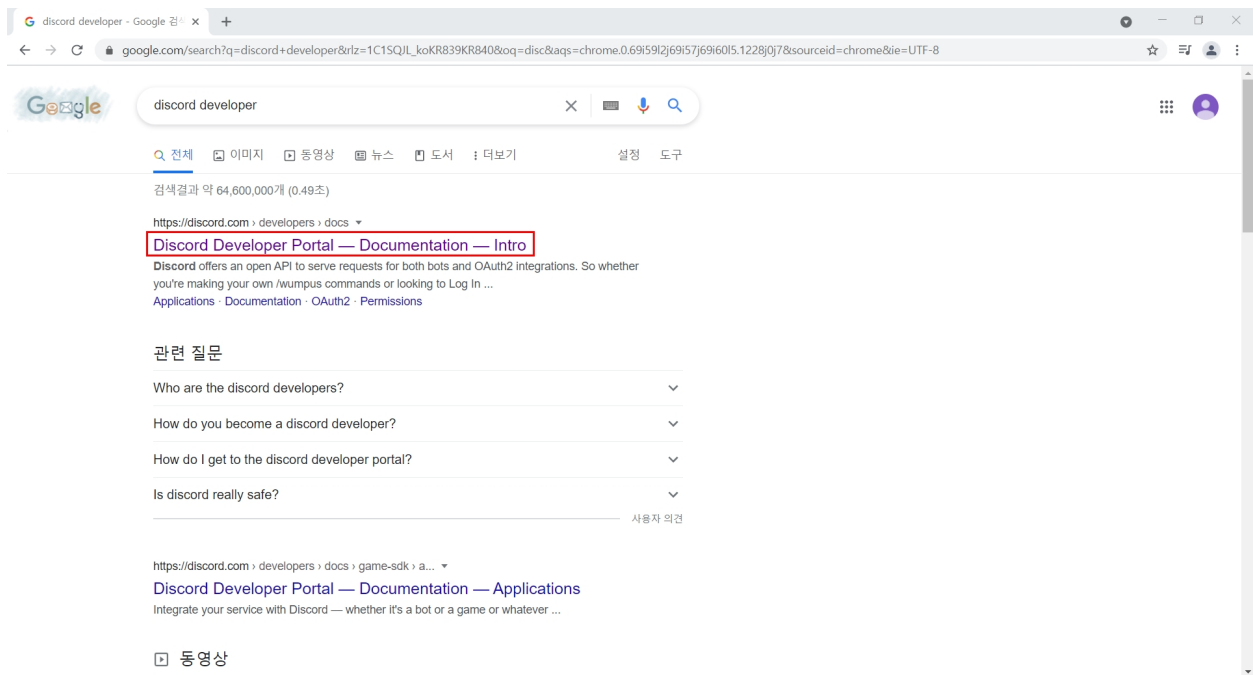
discord developer - Google 검 ×

google.com/search?q=discord+developer&rlz=1C1SQJL_koKR839KR840&oq=disc&aqs=chrome.0.69i59l2j69i57j69i60l5.1228j0j7&sourceid=chrome&ie=UTF-8

Google

discord developer

전체 이미지 동영상 뉴스 도서 더보기 설정 도구

검색결과 약 64,600,000개 (0.49초)

https://discord.com › developers › docs

Discord Developer Portal — Documentation — Intro

Discord offers an open API to serve requests for both bots and OAuth2 integrations. So whether you're making your own /wumpus commands or looking to Log In ...

Applications · Documentation · OAuth2 · Permissions

관련 질문

Who are the discord developers?

How do you become a discord developer?

How do I get to the discord developer portal?

Is discord really safe?

사용자 의견

https://discord.com › developers › docs › game-sdk › a...

Discord Developer Portal — Documentation — Applications

Integrate your service with Discord — whether it's a bot or a game or whatever ...

동영상